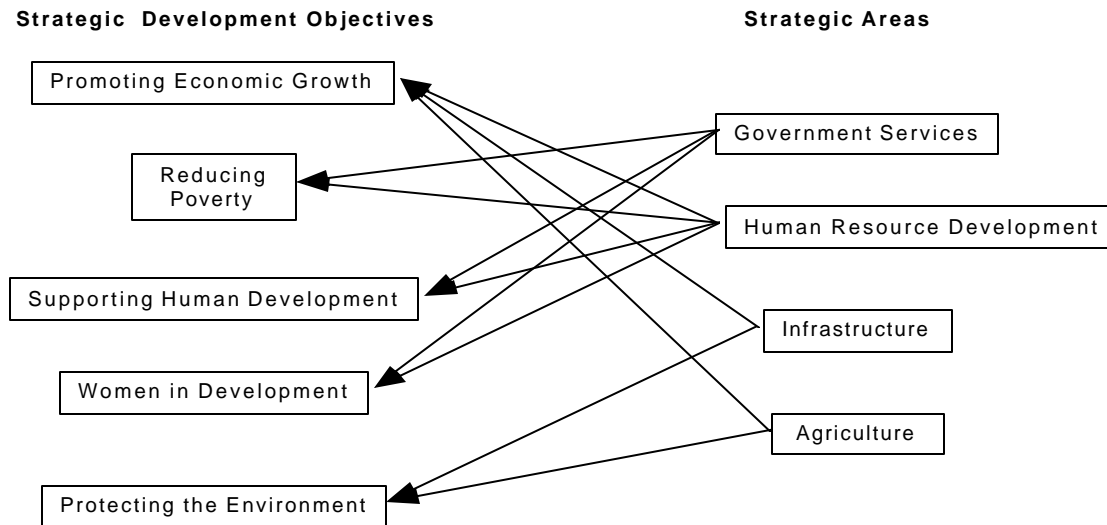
Strategic Development Objectives

Strategic Areas

Promoting Economic Growth

Government Services

Reducing Poverty

Human Resource Development

Supporting Human Development

Infrastructure

Women in Development

Agriculture

Protecting the Environment